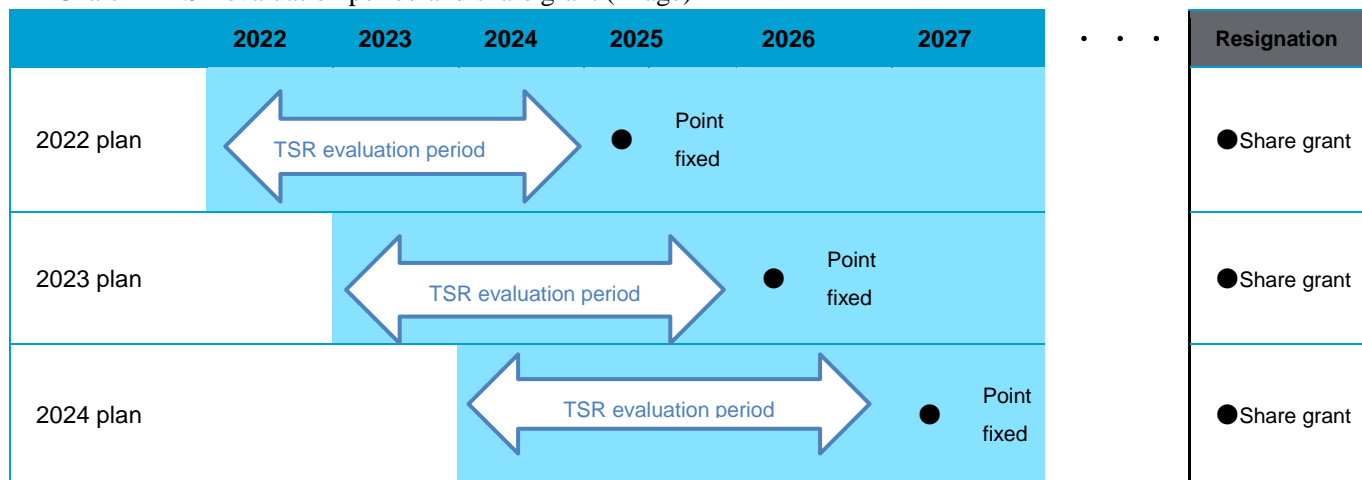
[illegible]

|  | 2022 | 2023 | 2024 | 2025 | 2026 | 2027 | ・・・ | Resignation |
|---|---|---|---|---|---|---|---|---|
| 2022 plan | TSR evaluation period | | | ● Point fixed | | | | ●Share grant |
| 2023 plan | | TSR evaluation period | | | ● Point fixed | | | ●Share grant |
| 2024 plan | | | TSR evaluation period | | | ● Point fixed | | ●Share grant |